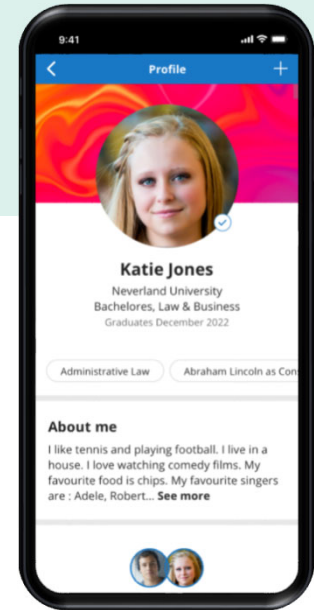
9:41

Profile

Katie Jones

Neverland University
Bachelores, Law & Business
Graduates December 2022

Administrative Law

Abraham Lincoln as Con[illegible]

About me

I like tennis and playing football. I live in a house. I love watching comedy films. My favourite food is chips. My favourite singers are : Adele, Robert... See more